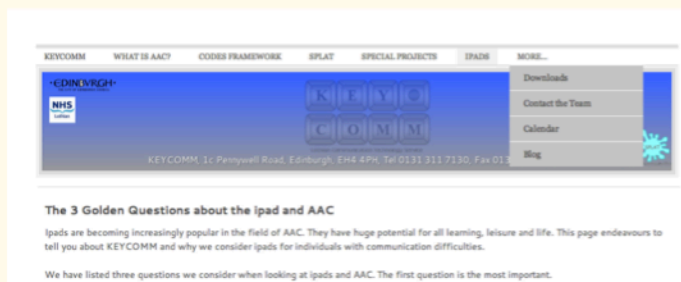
KEYCOMM WHAT IS AAC? CODES FRAMEWORK SPLAT SPECIAL PROJECTS IPADS MORE...

Downloads
Contact the Team
Calendar
Blog

•EDINBVRGH•

NHS
Lothian

K E Y
C O M M

KEYCOMM, 1c Pennywell Road, Edinburgh, EH4 4PH, Tel 0131 311 7130, Fax 013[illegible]

The 3 Golden Questions about the ipad and AAC

Ipads are becoming increasingly popular in the field of AAC. They have huge potential for all learning, leisure and life. This page endeavours to tell you about KEYCOMM and why we consider ipads for individuals with communication difficulties.

We have listed three questions we consider when looking at ipads and AAC. The first question is the most important.